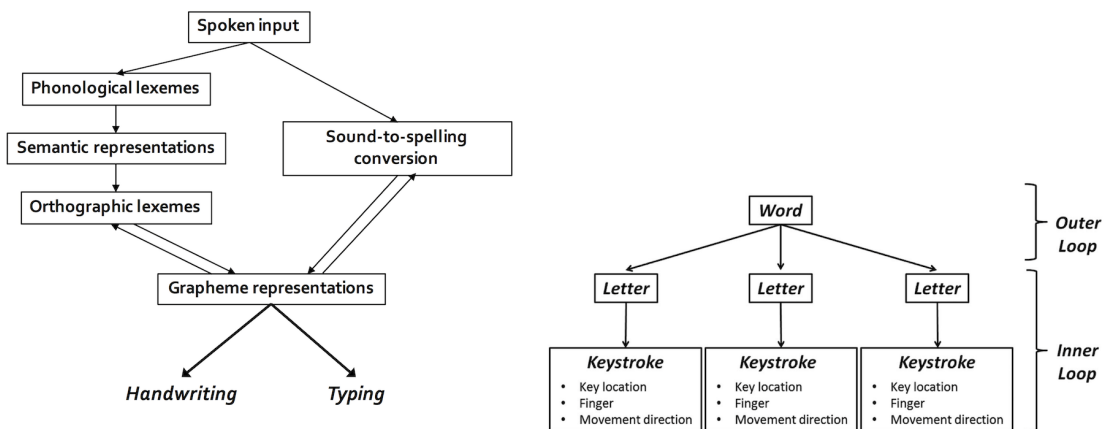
Spoken input

Phonological lexemes

Semantic representations

Orthographic lexemes

Sound-to-spelling conversion

Grapheme representations

*Handwriting*

*Typing*

*Word*

*Outer Loop*

*Letter*

*Letter*

*Letter*

*Inner Loop*

*Keystroke*
- Key location
- Finger
- Movement direction

*Keystroke*
- Key location
- Finger
- Movement direction

*Keystroke*
- Key location
- Finger
- Movement direction